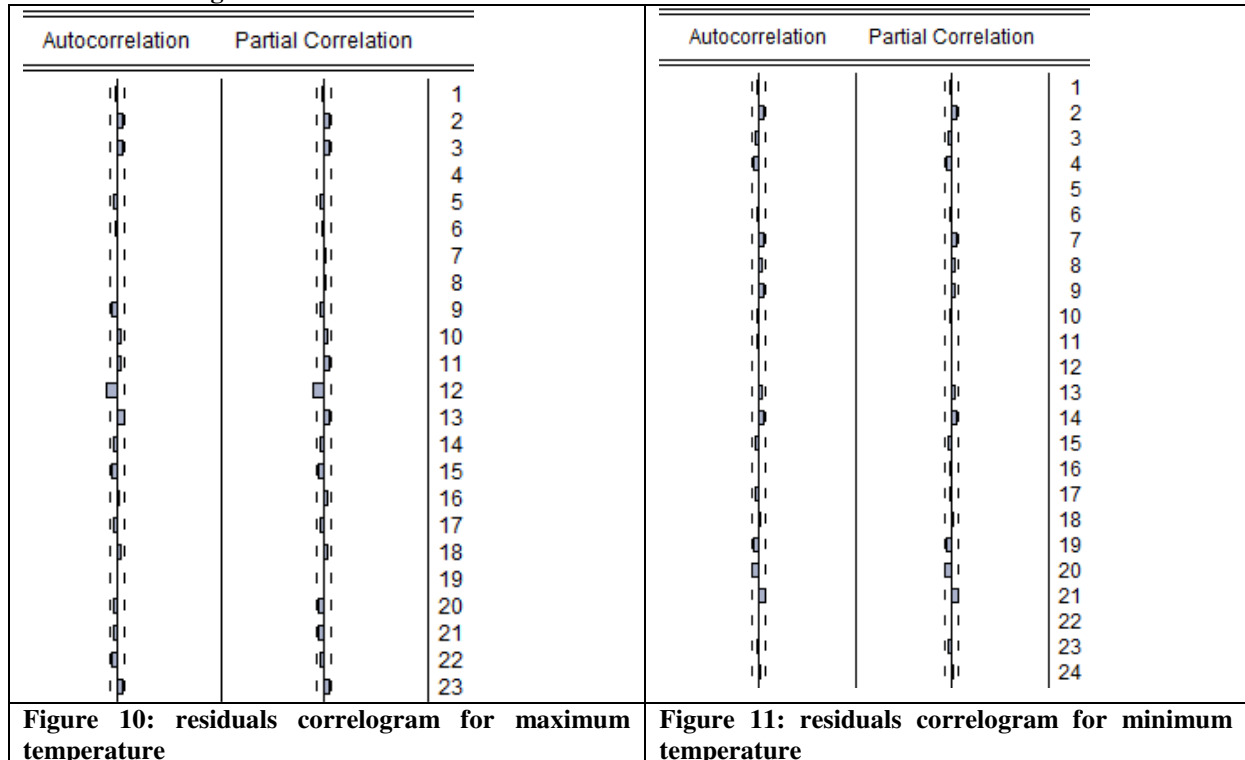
| Autocorrelation | Partial Correlation | | Autocorrelation | Partial Correlation | |
|---|---|---|---|---|---|
| | | 1 | | | 1 |
| | | 2 | | | 2 |
| | | 3 | | | 3 |
| | | 4 | | | 4 |
| | | 5 | | | 5 |
| | | 6 | | | 6 |
| | | 7 | | | 7 |
| | | 8 | | | 8 |
| | | 9 | | | 9 |
| | | 10 | | | 10 |
| | | 11 | | | 11 |
| | | 12 | | | 12 |
| | | 13 | | | 13 |
| | | 14 | | | 14 |
| | | 15 | | | 15 |
| | | 16 | | | 16 |
| | | 17 | | | 17 |
| | | 18 | | | 18 |
| | | 19 | | | 19 |
| | | 20 | | | 20 |
| | | 21 | | | 21 |
| | | 22 | | | 22 |
| | | 23 | | | 23 |
| | | | | | 24 |

**Figure 10: residuals correlogram for maximum temperature**

**Figure 11: residuals correlogram for minimum temperature**